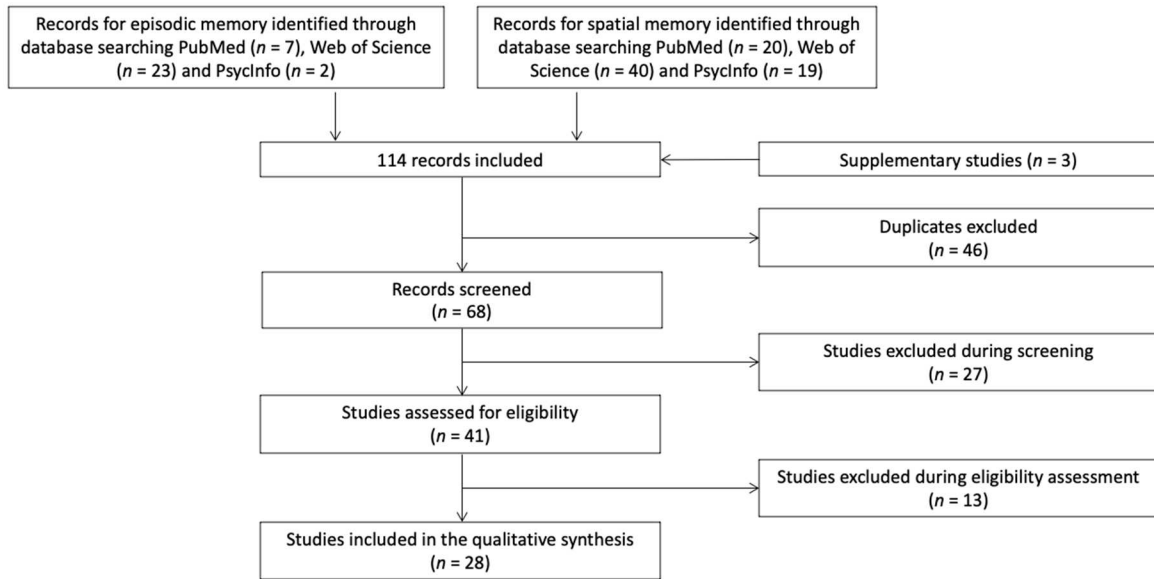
Records for episodic memory identified through database searching PubMed ($n$ = 7), Web of Science ($n$ = 23) and PsycInfo ($n$ = 2)

Records for spatial memory identified through database searching PubMed ($n$ = 20), Web of Science ($n$ = 40) and PsycInfo ($n$ = 19)

114 records included

Supplementary studies ($n$ = 3)

Duplicates excluded ($n$ = 46)

Records screened ($n$ = 68)

Studies excluded during screening ($n$ = 27)

Studies assessed for eligibility ($n$ = 41)

Studies excluded during eligibility assessment ($n$ = 13)

Studies included in the qualitative synthesis ($n$ = 28)